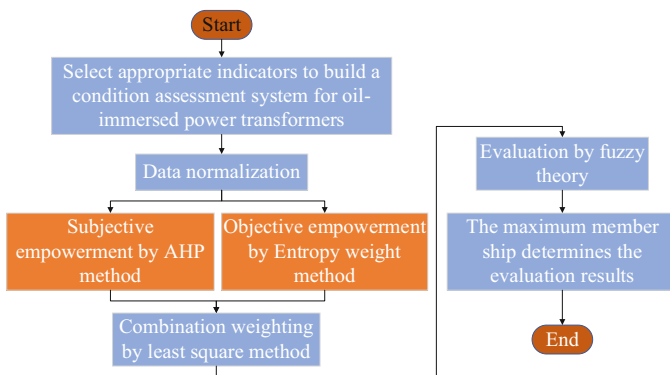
Start

Select appropriate indicators to build a condition assessment system for oil-immersed power transformers

Data normalization

Subjective empowerment by AHP method

Objective empowerment by Entropy weight method

Combination weighting by least square method

Evaluation by fuzzy theory

The maximum member ship determines the evaluation results

End